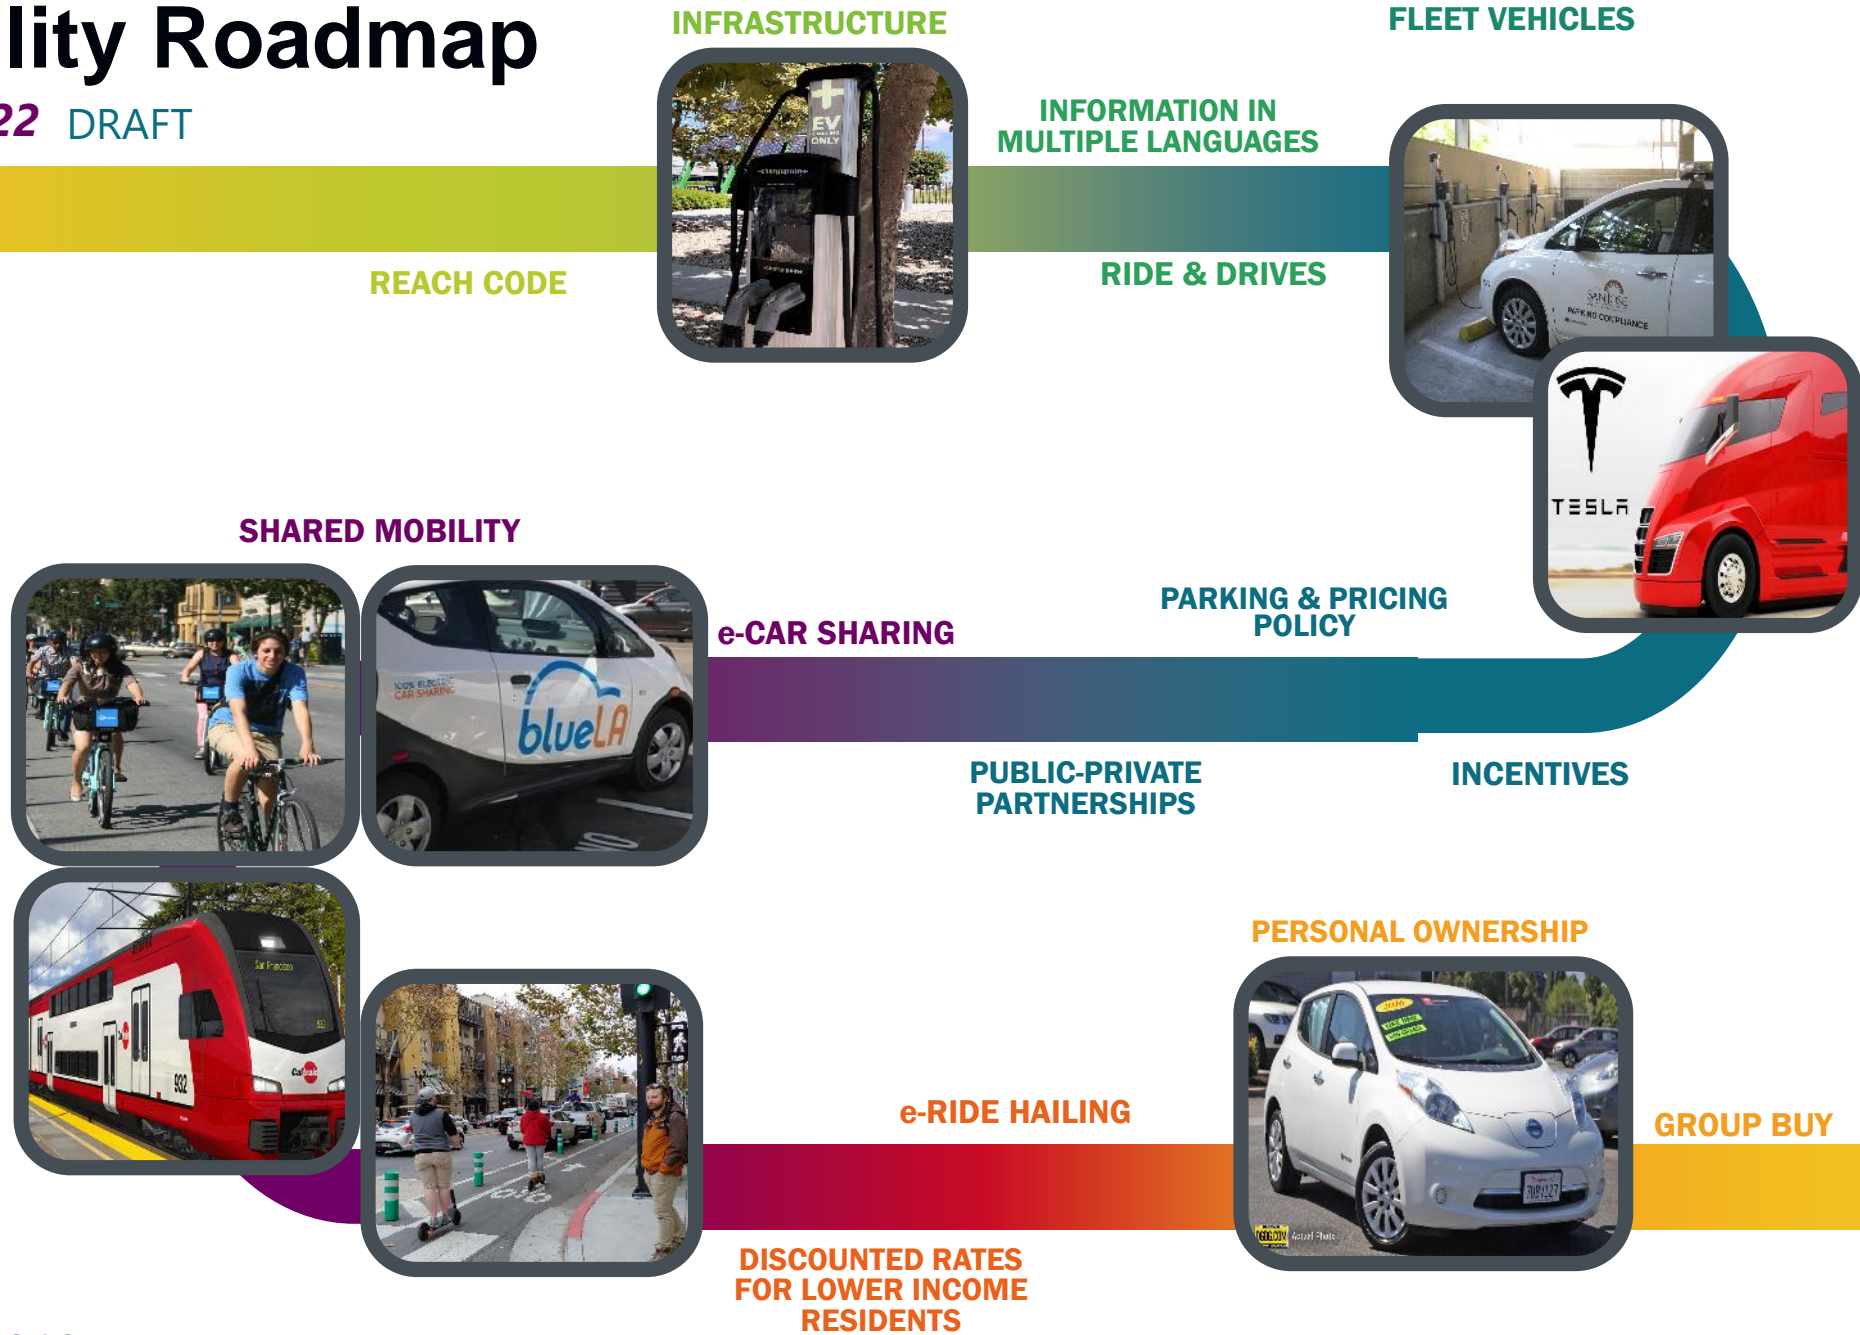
lity Roadmap

22 DRAFT

INFRASTRUCTURE

FLEET VEHICLES

INFORMATION IN MULTIPLE LANGUAGES

REACH CODE

RIDE & DRIVES

EV ONLY

TESLA

SHARED MOBILITY

e-CAR SHARING

PARKING & PRICING POLICY

blueLA

PUBLIC-PRIVATE PARTNERSHIPS

INCENTIVES

PERSONAL OWNERSHIP

e-RIDE HAILING

GROUP BUY

DISCOUNTED RATES FOR LOWER INCOME RESIDENTS